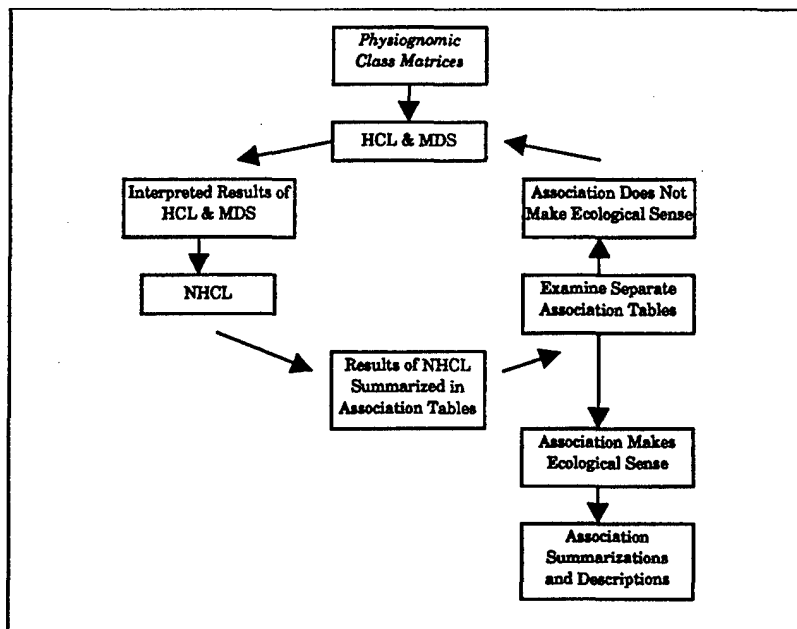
*Physiognomic Class Matrices*

HCL & MDS

Interpreted Results of HCL & MDS

NHCL

Results of NHCL Summarized in Association Tables

Examine Separate Association Tables

Association Does Not Make Ecological Sense

Association Makes Ecological Sense

Association Summarizations and Descriptions